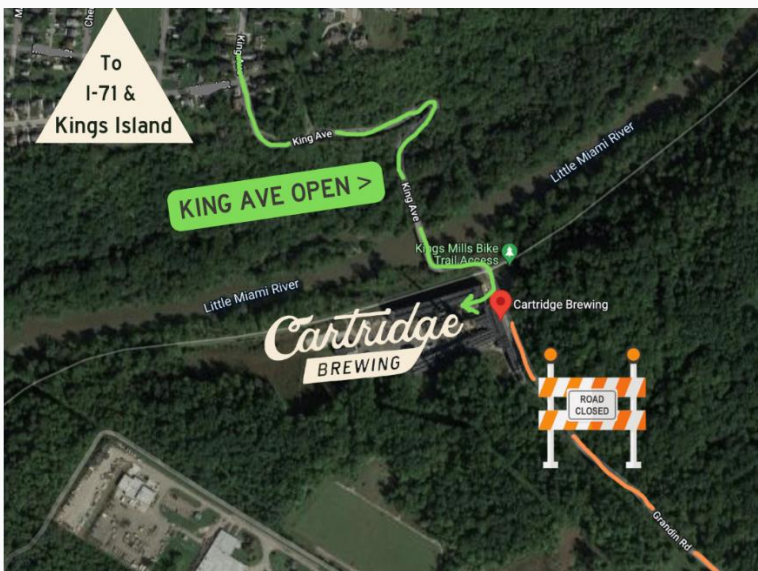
To
I-71 &
Kings Island

King Ave

King Ave

KING AVE OPEN >

King Ave

Little Miami River

Kings Mills Bike Trail Access

Little Miami River

Cartridge Brewing

Cartridge
BREWING

ROAD CLOSED

Grandin Rd